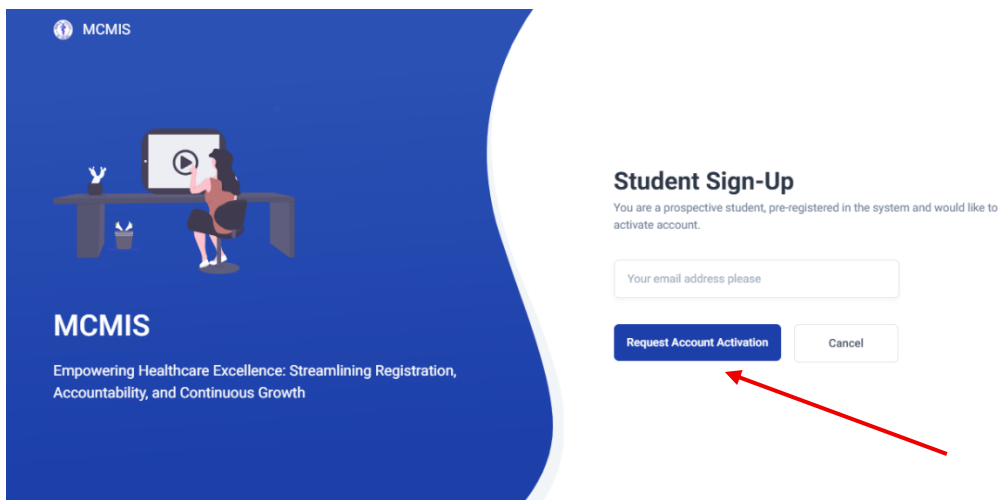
MCMIS

MCMIS

Empowering Healthcare Excellence: Streamlining Registration, Accountability, and Continuous Growth

Student Sign-Up

You are a prospective student, pre-registered in the system and would like to activate account.

Your email address please

Request Account Activation

Cancel